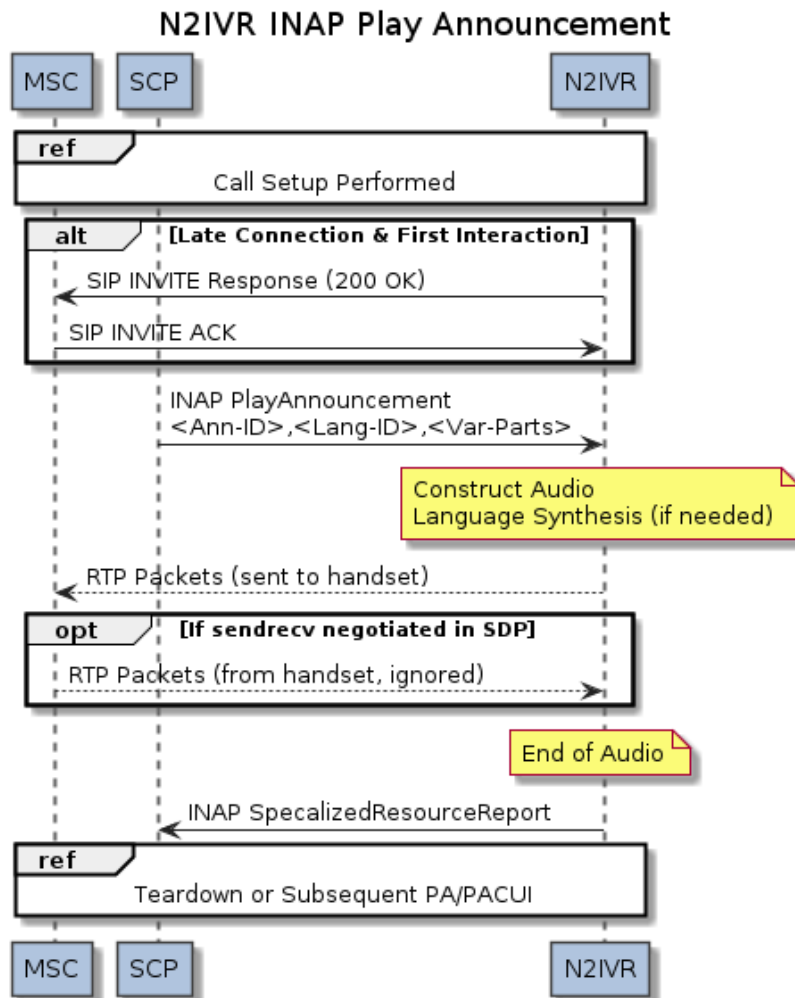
N2IVR INAP Play Announcement

MSC SCP N2IVR

ref
Call Setup Performed

alt [Late Connection & First Interaction]
SIP INVITE Response (200 OK)
SIP INVITE ACK

INAP PlayAnnouncement
<Ann-ID>,<Lang-ID>,<Var-Parts>

Construct Audio
Language Synthesis (if needed)

RTP Packets (sent to handset)

opt [If sendrecv negotiated in SDP]
RTP Packets (from handset, ignored)

End of Audio

INAP SpecalizedResourceReport

ref
Teardown or Subsequent PA/PACUI

MSC SCP N2IVR